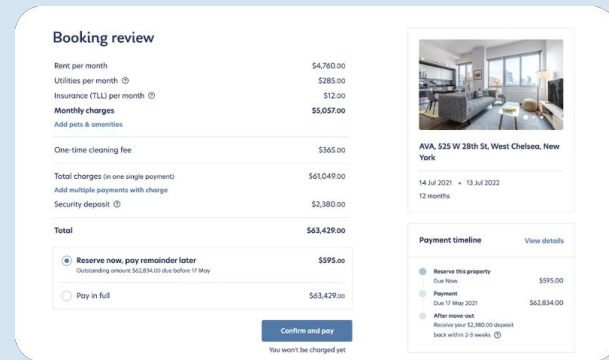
Booking review

| | |
|---|---|
| Rent per month | \$4,760.00 |
| Utilities per month ⓘ | \$285.00 |
| Insurance (TLL) per month ⓘ | \$12.00 |
| Monthly charges | \$5,057.00 |

Add pets & amenities

| | |
|---|---|
| One-time cleaning fee | \$365.00 |
| Total charges (in one single payment) | \$61,049.00 |

Add multiple payments with charge

| | |
|---|---|
| Security deposit ⓘ | \$2,380.00 |
| Total | \$63,429.00 |

Reserve now, pay remainder later $595.00
Outstanding amount $62,834.00 due before 17 May

Pay in full $63,429.00

Confirm and pay

You won't be charged yet

AVA, 525 W 28th St, West Chelsea, New York

14 Jul 2021 • 13 Jul 2022
12 months

Payment timeline View details

Reserve this property
Due Now $595.00

Payment
Due 17 May 2021 $62,834.00

After move-out
Receive your $2,380.00 deposit back within 2-3 weeks ⓘ